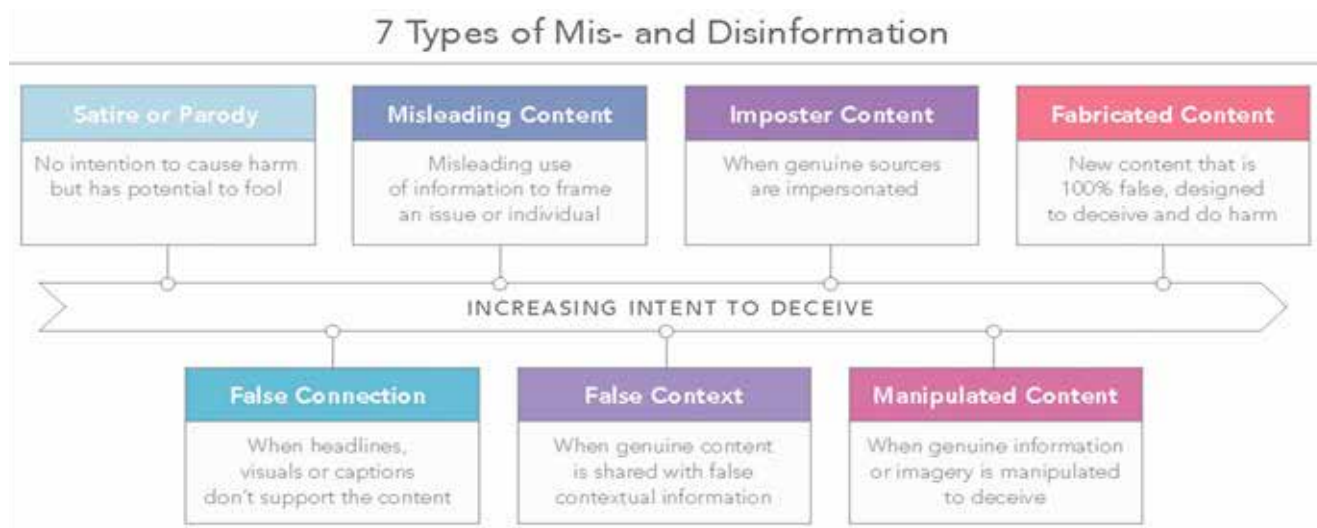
7 Types of Mis- and Disinformation

Satire or Parody
No intention to cause harm but has potential to fool

Misleading Content
Misleading use of information to frame an issue or individual

Imposter Content
When genuine sources are impersonated

Fabricated Content
New content that is 100% false, designed to deceive and do harm

INCREASING INTENT TO DECEIVE

False Connection
When headlines, visuals or captions don't support the content

False Context
When genuine content is shared with false contextual information

Manipulated Content
When genuine information or imagery is manipulated to deceive